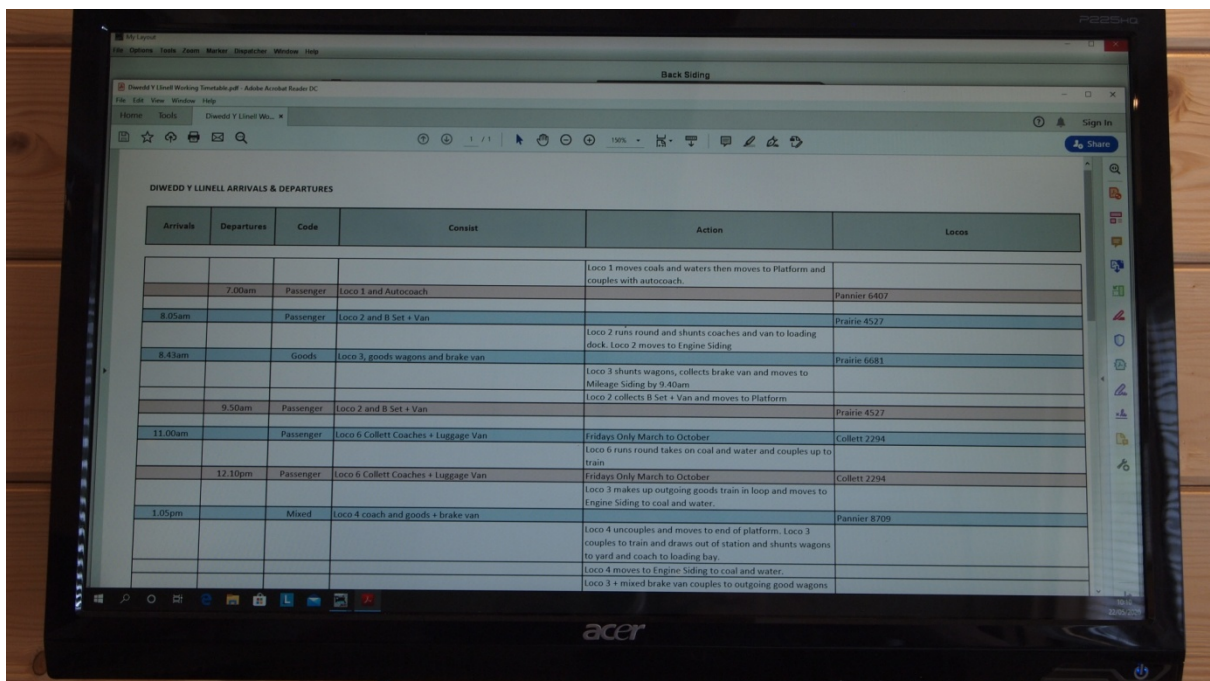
P225HQ

My Layout
File Options Tools Zoom Marker Dispatcher Window Help

Back Siding

Diwedd Y Llinell Working Timetable.pdf - Adobe Acrobat Reader DC
File Edit View Window Help
Home Tools Diwedd Y Llinell Wo... ×

Sign In

1 / 1 150%

Share

DIWEDD Y LLINELL ARRIVALS & DEPARTURES

| Arrivals | Departures | Code | Consist | Action | Locos |
|---|---|---|---|---|---|
| | | | | Loco 1 moves coals and waters then moves to Platform and couples with autocoach. | |
| | 7.00am | Passenger | Loco 1 and Autocoach | | Pannier 6407 |
| 8.05am | | Passenger | Loco 2 and B Set + Van | | Prairie 4527 |
| | | | | Loco 2 runs round and shunts coaches and van to loading dock. Loco 2 moves to Engine Siding | |
| 8.43am | | Goods | Loco 3, goods wagons and brake van | | Prairie 6681 |
| | | | | Loco 3 shunts wagons, collects brake van and moves to Mileage Siding by 9.40am | |
| | | | | Loco 2 collects B Set + Van and moves to Platform | |
| | 9.50am | Passenger | Loco 2 and B Set + Van | | Prairie 4527 |
| 11.00am | | Passenger | Loco 6 Collett Coaches + Luggage Van | Fridays Only March to October | Collett 2294 |
| | | | | Loco 6 runs round takes on coal and water and couples up to train | |
| | 12.10pm | Passenger | Loco 6 Collett Coaches + Luggage Van | Fridays Only March to October | Collett 2294 |
| | | | | Loco 3 makes up outgoing goods train in loop and moves to Engine Siding to coal and water. | |
| 1.05pm | | Mixed | Loco 4 coach and goods + brake van | | Pannier 8709 |
| | | | | Loco 4 uncouples and moves to end of platform. Loco 3 couples to train and draws out of station and shunts wagons to yard and coach to loading bay. | |
| | | | | Loco 4 moves to Engine Siding to coal and water. | |
| | | | | Loco 3 + mixed brake van couples to outgoing good wagons | |

acer